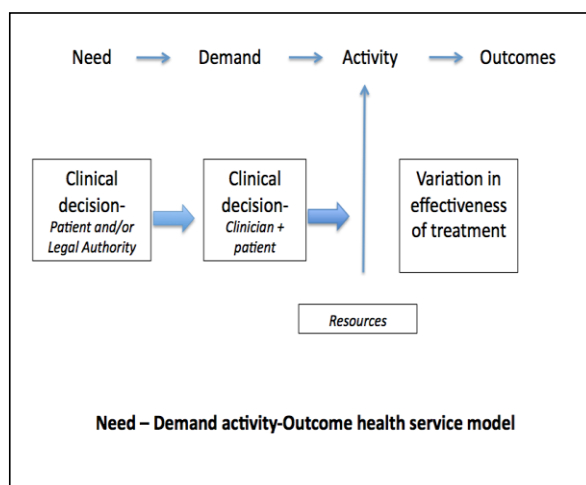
Need → Demand → Activity → Outcomes

Clinical decision- Patient and/or Legal Authority

Clinical decision- Clinician + patient

Variation in effectiveness of treatment

Resources

Need – Demand activity-Outcome health service model